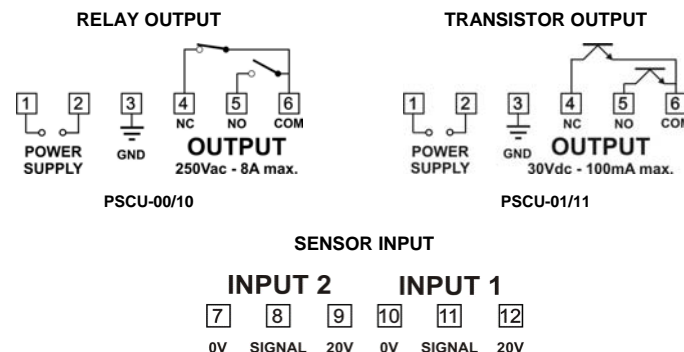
RELAY OUTPUT

1 2 3 4 5 6

NC NO COM

POWER SUPPLY

GND

OUTPUT

250Vac - 8A max.

PSCU-00/10

TRANSISTOR OUTPUT

1 2 3 4 5 6

NC NO COM

POWER SUPPLY

GND

OUTPUT

30Vdc - 100mA max.

PSCU-01/11

SENSOR INPUT

INPUT 2

INPUT 1

7 8 9 10 11 12

0V SIGNAL 20V 0V SIGNAL 20V